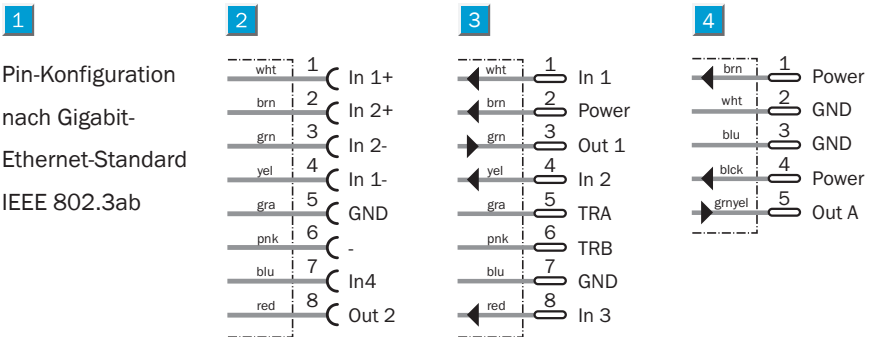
1

Pin-Konfiguration nach Gigabit-Ethernet-Standard IEEE 802.3ab

2

| | | |
|---|---|---|
| wht | 1 | In 1+ |
| brn | 2 | In 2+ |
| grn | 3 | In 2- |
| yel | 4 | In 1- |
| gra | 5 | GND |
| pnk | 6 | - |
| blu | 7 | In4 |
| red | 8 | Out 2 |

3

| | | |
|---|---|---|
| wht | 1 | In 1 |
| brn | 2 | Power |
| grn | 3 | Out 1 |
| yel | 4 | In 2 |
| gra | 5 | TRA |
| pnk | 6 | TRB |
| blu | 7 | GND |
| red | 8 | In 3 |

4

| | | |
|---|---|---|
| brn | 1 | Power |
| wht | 2 | GND |
| blu | 3 | GND |
| blck | 4 | Power |
| grnyel | 5 | Out A |